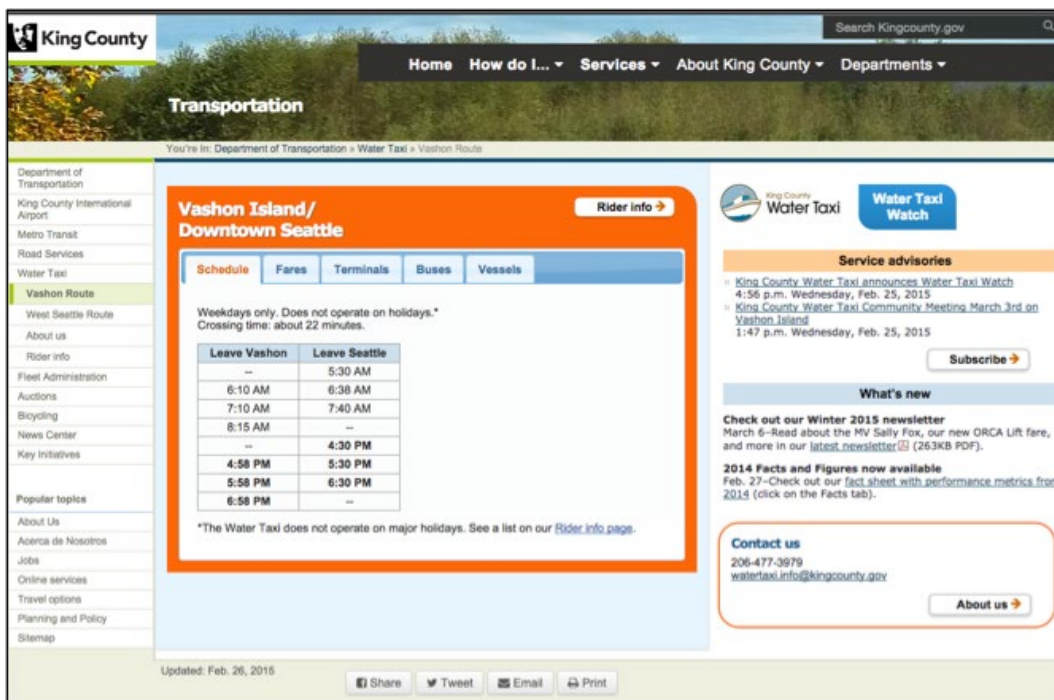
King County

Search Kingcounty.gov

Home How do I... ▾ Services ▾ About King County ▾ Departments ▾

Transportation

You're In: Department of Transportation » Water Taxi » Vashon Route

Department of Transportation
King County International Airport
Metro Transit
Road Services
Water Taxi
Vashon Route
West Seattle Route
About us
Rider info
Fleet Administration
Auctions
Bicycling
News Center
Key Initiatives

Popular topics
About Us
Acerca de Nosotros
Jobs
Online services
Travel options
Planning and Policy
Sitemap

Vashon Island/ Downtown Seattle

Rider info →

Schedule | Fares | Terminals | Buses | Vessels

Weekdays only. Does not operate on holidays.*
Crossing time: about 22 minutes.

| Leave Vashon | Leave Seattle |
|---|---|
| -- | 5:30 AM |
| 6:10 AM | 6:38 AM |
| 7:10 AM | 7:40 AM |
| 8:15 AM | -- |
| -- | 4:30 PM |
| 4:58 PM | 5:30 PM |
| 5:58 PM | 6:30 PM |
| 6:58 PM | -- |

*The Water Taxi does not operate on major holidays. See a list on our Rider info page.

King County Water Taxi

Water Taxi Watch

Service advisories

King County Water Taxi announces Water Taxi Watch
4:56 p.m. Wednesday, Feb. 25, 2015
King County Water Taxi Community Meeting March 3rd on Vashon Island
1:47 p.m. Wednesday, Feb. 25, 2015

Subscribe →

What's new

Check out our Winter 2015 newsletter
March 6–Read about the MV Sally Fox, our new ORCA Lift fare, and more in our latest newsletter (263KB PDF).

2014 Facts and Figures now available
Feb. 27–Check out our fact sheet with performance metrics from 2014 (click on the Facts tab).

Contact us
206-477-3979
watertaxi.info@kingcounty.gov

About us →

Updated: Feb. 26, 2015

Share Tweet Email Print